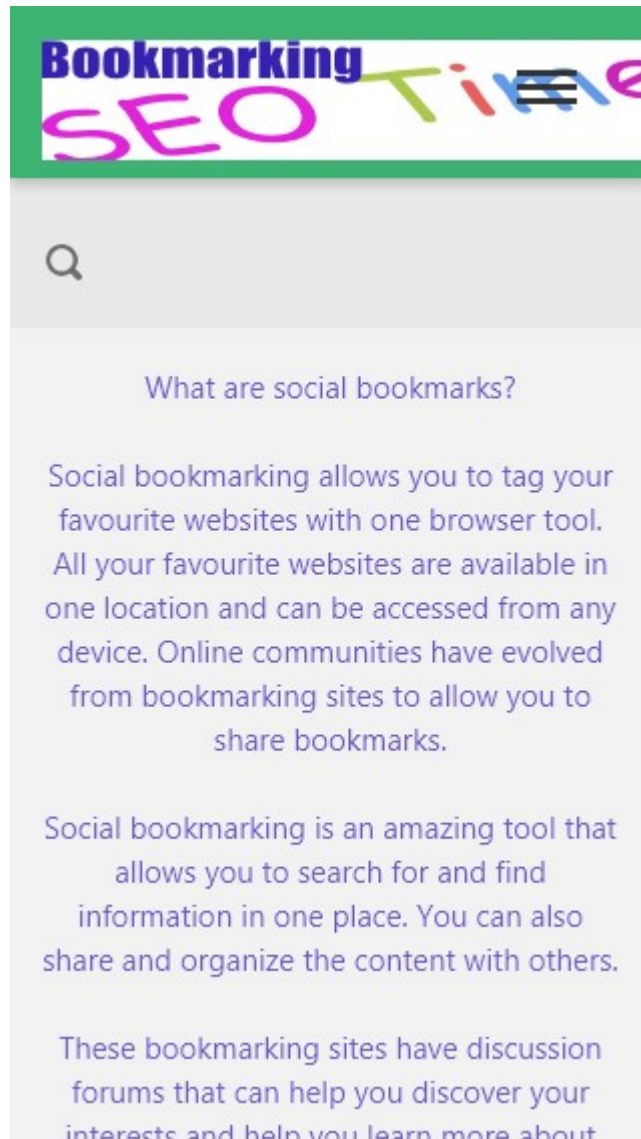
Bookmarking
SEO Time

What are social bookmarks?

Social bookmarking allows you to tag your favourite websites with one browser tool. All your favourite websites are available in one location and can be accessed from any device. Online communities have evolved from bookmarking sites to allow you to share bookmarks.

Social bookmarking is an amazing tool that allows you to search for and find information in one place. You can also share and organize the content with others.

These bookmarking sites have discussion forums that can help you discover your interests and help you learn more about